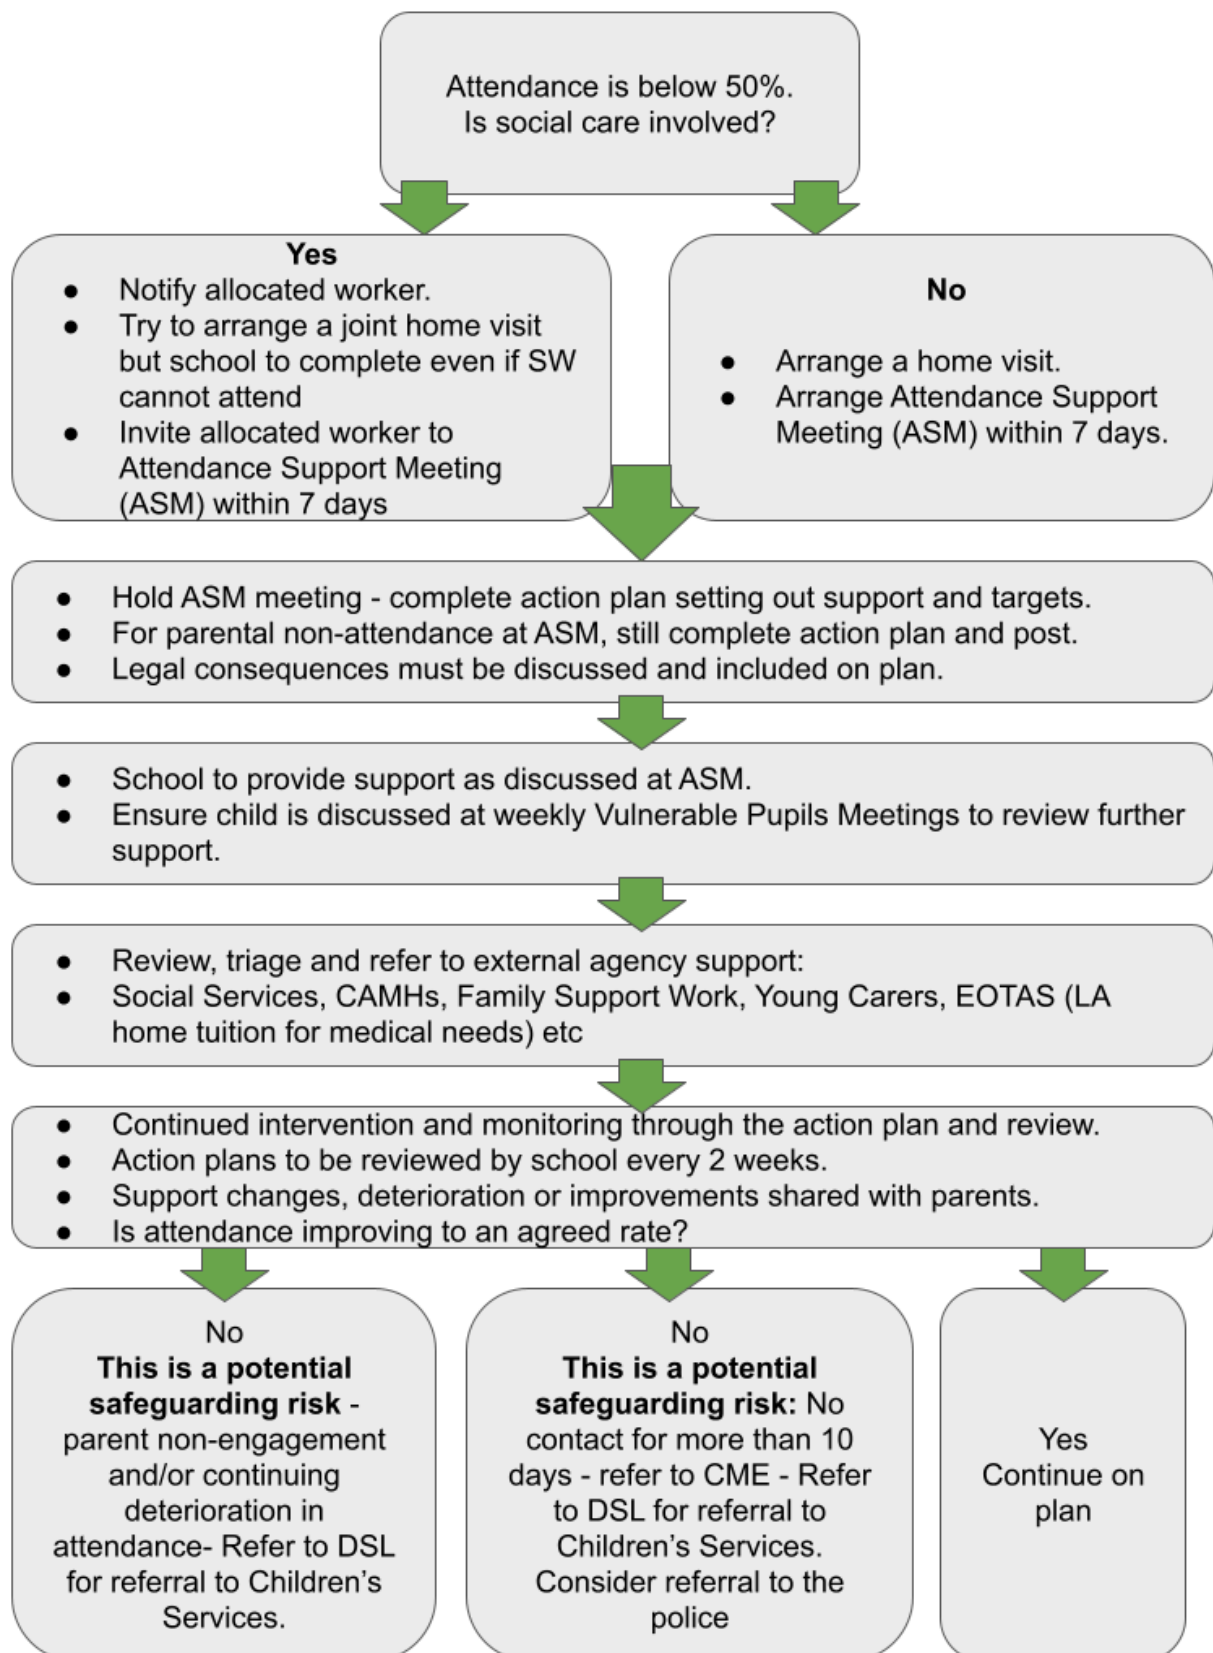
Attendance is below 50%.
Is social care involved?

**Yes**
- Notify allocated worker.
- Try to arrange a joint home visit but school to complete even if SW cannot attend
- Invite allocated worker to Attendance Support Meeting (ASM) within 7 days

**No**
- Arrange a home visit.
- Arrange Attendance Support Meeting (ASM) within 7 days.

- Hold ASM meeting - complete action plan setting out support and targets.
- For parental non-attendance at ASM, still complete action plan and post.
- Legal consequences must be discussed and included on plan.

- School to provide support as discussed at ASM.
- Ensure child is discussed at weekly Vulnerable Pupils Meetings to review further support.

- Review, triage and refer to external agency support:
- Social Services, CAMHs, Family Support Work, Young Carers, EOTAS (LA home tuition for medical needs) etc

- Continued intervention and monitoring through the action plan and review.
- Action plans to be reviewed by school every 2 weeks.
- Support changes, deterioration or improvements shared with parents.
- Is attendance improving to an agreed rate?

No
**This is a potential safeguarding risk** - parent non-engagement and/or continuing deterioration in attendance- Refer to DSL for referral to Children's Services.

No
**This is a potential safeguarding risk:** No contact for more than 10 days - refer to CME - Refer to DSL for referral to Children's Services. Consider referral to the police

Yes
Continue on plan